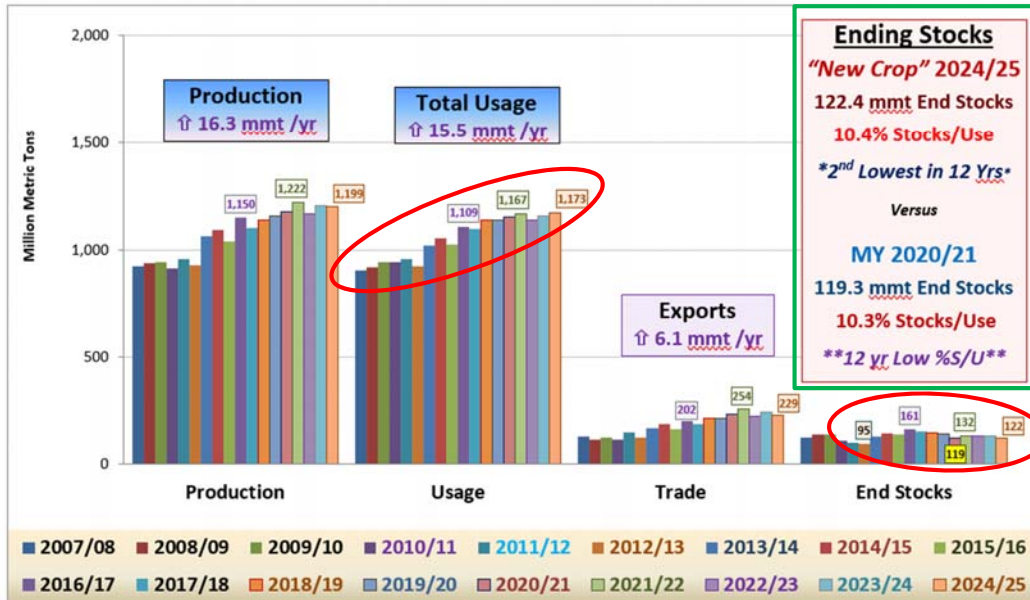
2,000
1,500
1,000
500
0
Million Metric Tons

Production
⇧ 16.3 mmt /yr

Total Usage
⇧ 15.5 mmt /yr

1,150
1,222
1,199
1,109
1,167
1,173

Exports
⇧ 6.1 mmt /yr

202
254
229
95
161
132
122
119

Production
Usage
Trade
End Stocks

Ending Stocks
"New Crop" 2024/25
122.4 mmt End Stocks
10.4% Stocks/Use
*2nd Lowest in 12 Yrs*
Versus
MY 2020/21
119.3 mmt End Stocks
10.3% Stocks/Use
**12 yr Low %S/U**

2007/08 2008/09 2009/10 2010/11 2011/12 2012/13 2013/14 2014/15 2015/16
2016/17 2017/18 2018/19 2019/20 2020/21 2021/22 2022/23 2023/24 2024/25